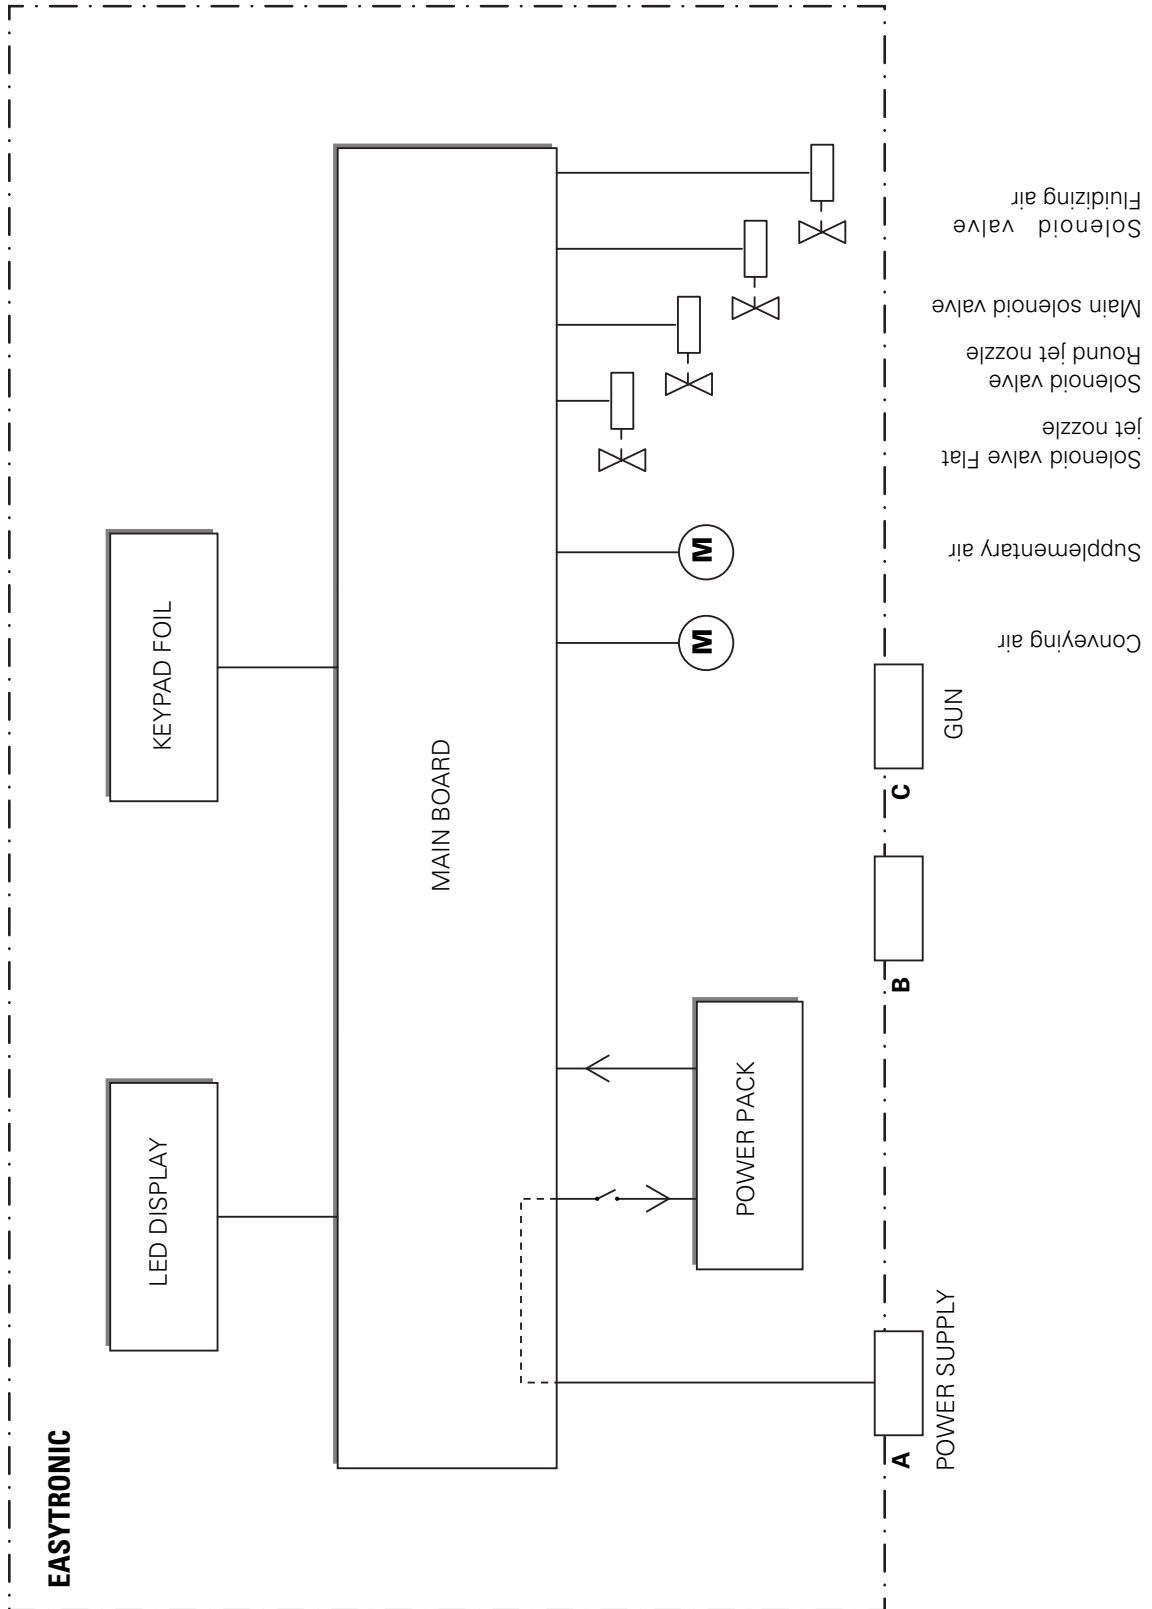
EASYTRONIC

LED DISPLAY

KEYPAD FOIL

MAIN BOARD

POWER PACK

M

M

A

POWER SUPPLY

B

C

GUN

Conveying air

Supplementary air

Solenoid valve Flat jet nozzle

Solenoid valve Round jet nozzle

Main solenoid valve

Solenoid valve Fluidizing air